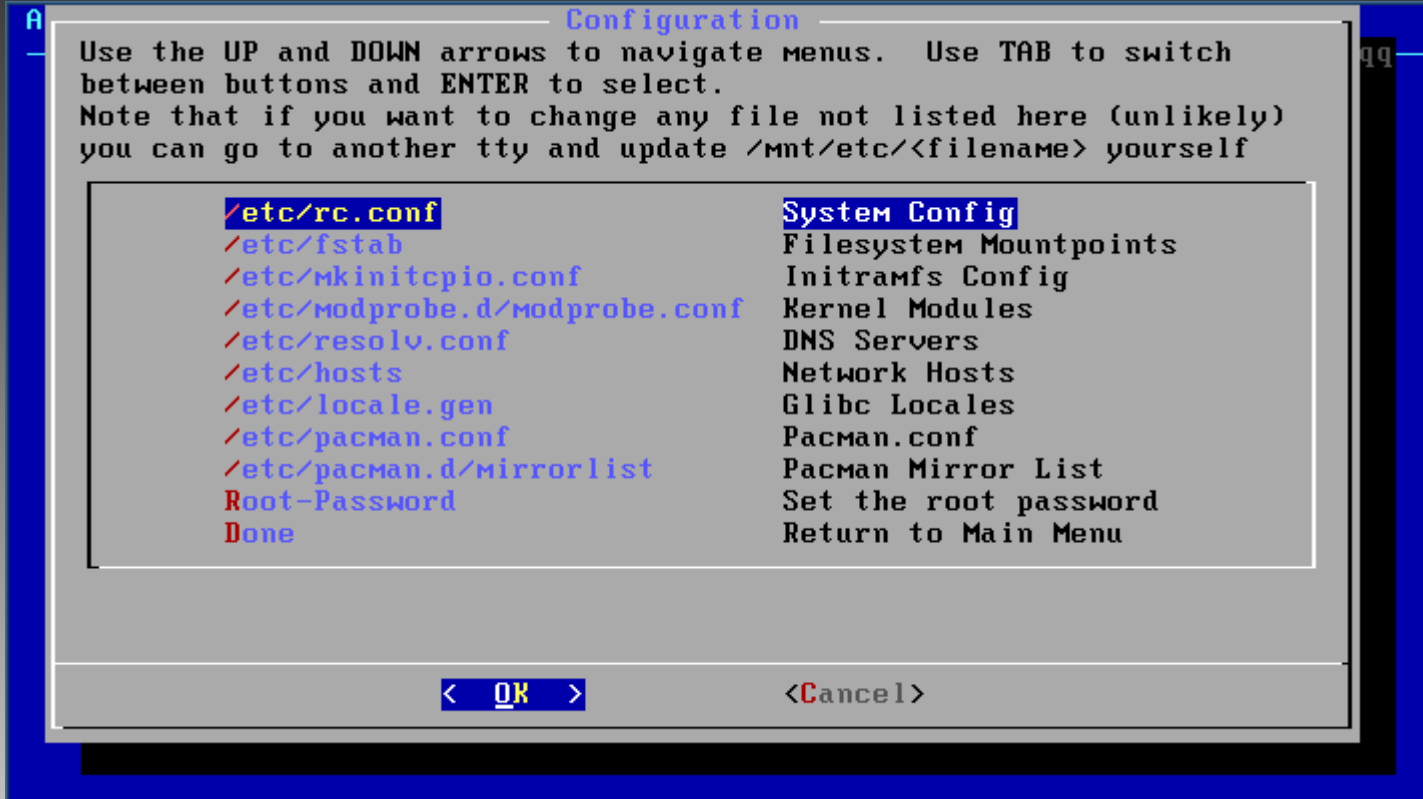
A

qq

Configuration

Use the UP and DOWN arrows to navigate menus. Use TAB to switch between buttons and ENTER to select.
Note that if you want to change any file not listed here (unlikely) you can go to another tty and update /mnt/etc/<filename> yourself

| | |
|---|---|
| /etc/rc.conf | System Config |
| /etc/fstab | Filesystem Mountpoints |
| /etc/mkinitcpio.conf | Initramfs Config |
| /etc/modprobe.d/modprobe.conf | Kernel Modules |
| /etc/resolv.conf | DNS Servers |
| /etc/hosts | Network Hosts |
| /etc/locale.gen | Glibc Locales |
| /etc/pacman.conf | Pacman.conf |
| /etc/pacman.d/mirrorlist | Pacman Mirror List |
| Root-Password | Set the root password |
| Done | Return to Main Menu |

< OK > <Cancel>